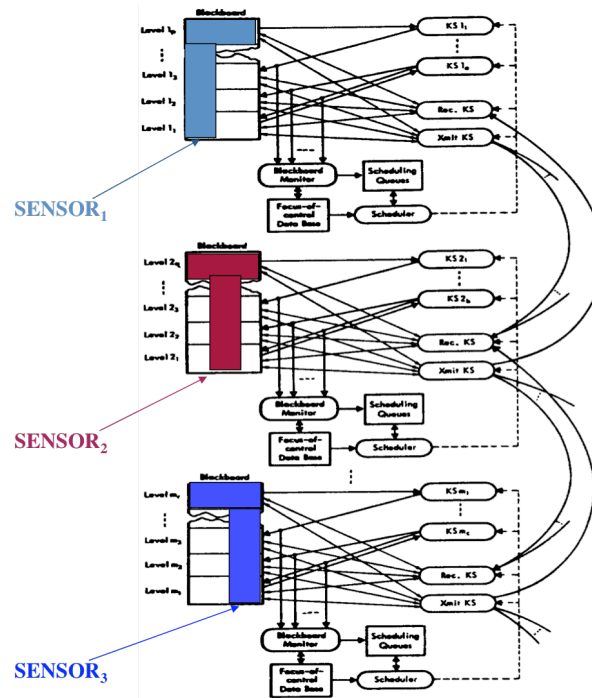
Blackboard

Level $1_p$

Level $1_3$

Level $1_2$

Level $1_1$

$KS\ 1_1$

$KS\ 1_a$

Rec. KS

Xmit KS

Blackboard Monitor

Scheduling Queues

Focus-of-control Data Base

Scheduler

SENSOR$_1$

Blackboard

Level $2_q$

Level $2_3$

Level $2_2$

Level $2_1$

$KS\ 2_1$

$KS\ 2_b$

Rec. KS

Xmit KS

Blackboard Monitor

Scheduling Queues

Focus-of-control Data Base

Scheduler

SENSOR$_2$

Blackboard

Level $m_r$

Level $m_3$

Level $m_2$

Level $m_1$

$KS\ m_1$

$KS\ m_c$

Rec. KS

Xmit KS

Blackboard Monitor

Scheduling Queues

Focus-of-control Data Base

Scheduler

SENSOR$_3$